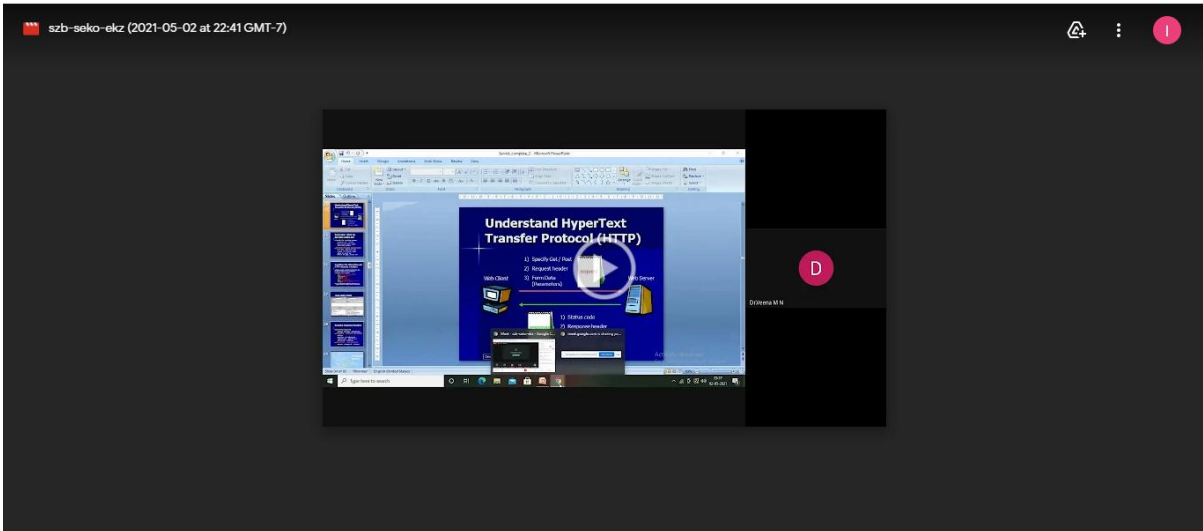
szb-seko-ekz (2021-05-02 at 22:41 GMT-7)

I

Understand HyperText Transfer Protocol (HTTP)

1) Specify Get / Post
2) Request header
3) Form Data (Parameters)

Web Client

Web Server

1) Status code
2) Response header

Type here to search

D

Dr.Veena M N